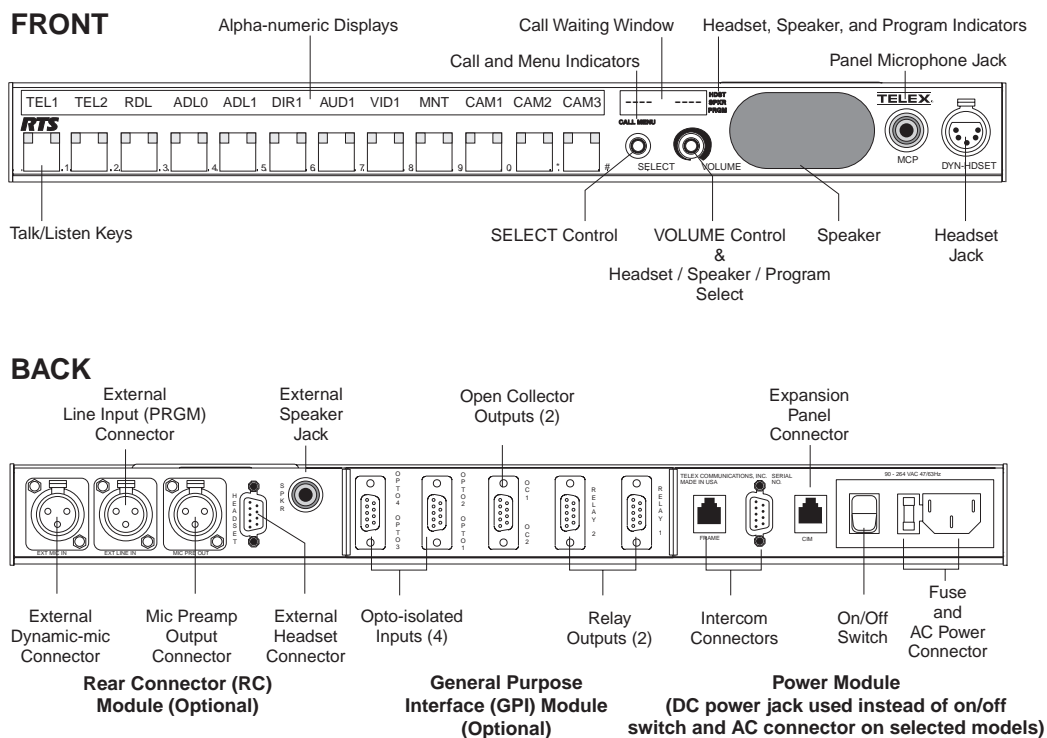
FRONT

Alpha-numeric Displays

Call Waiting Window

Headset, Speaker, and Program Indicators

Call and Menu Indicators

Panel Microphone Jack

TEL1 TEL2 RDL ADL0 ADL1 DIR1 AUD1 VID1 MNT CAM1 CAM2 CAM3

---- ----

HDST SPKR PRGM

TELEX.

RTS

CALL MENU

1 2 3 4 5 6 7 8 9 0 * #

SELECT VOLUME

MCP

DYN-HDSET

Talk/Listen Keys

SELECT Control

VOLUME Control & Headset / Speaker / Program Select

Speaker

Headset Jack

BACK

External Line Input (PRGM) Connector

External Speaker Jack

Open Collector Outputs (2)

Expansion Panel Connector

EXT MIC IN EXT LINE IN MIC PRE OUT

HEADSET

SPKR

OPTO 4 OPTO 3 OPTO 2 OPTO 1

OC 1 OC 2

RELAY 2 RELAY 1

TELEX COMMUNICATIONS, INC MADE IN USA SERIAL NO.

FRAME

CIM

90 - 264 VAC 47/63Hz

External Dynamic-mic Connector

Mic Preamp Output Connector

External Headset Connector

Opto-isolated Inputs (4)

Relay Outputs (2)

Intercom Connectors

On/Off Switch

Fuse and AC Power Connector

Rear Connector (RC) Module (Optional)

General Purpose Interface (GPI) Module (Optional)

Power Module (DC power jack used instead of on/off switch and AC connector on selected models)